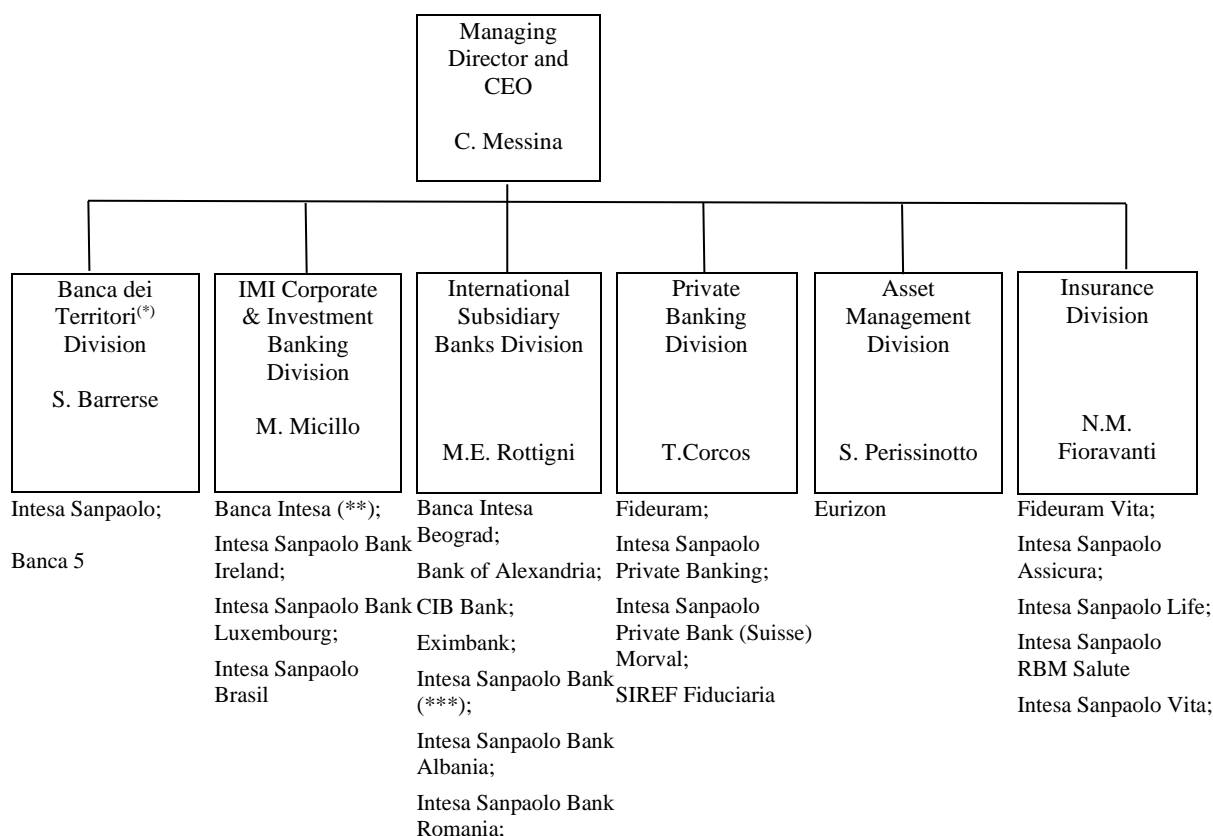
Managing Director and CEO

C. Messina

Banca dei Territori$^{(*)}$ Division

S. Barrerse

Intesa Sanpaolo;

Banca 5

IMI Corporate & Investment Banking Division

M. Micillo

Banca Intesa (**);

Intesa Sanpaolo Bank Ireland;

Intesa Sanpaolo Bank Luxembourg;

Intesa Sanpaolo Brasil

International Subsidiary Banks Division

M.E. Rottigni

Banca Intesa Beograd;

Bank of Alexandria;

CIB Bank;

Eximbank;

Intesa Sanpaolo Bank (***);

Intesa Sanpaolo Bank Albania;

Intesa Sanpaolo Bank Romania;

Private Banking Division

T.Corcos

Fideuram;

Intesa Sanpaolo Private Banking;

Intesa Sanpaolo Private Bank (Suisse) Morval;

SIREF Fiduciaria

Asset Management Division

S. Perissinotto

Eurizon

Insurance Division

N.M. Fioravanti

Fideuram Vita;

Intesa Sanpaolo Assicura;

Intesa Sanpaolo Life;

Intesa Sanpaolo RBM Salute

Intesa Sanpaolo Vita;